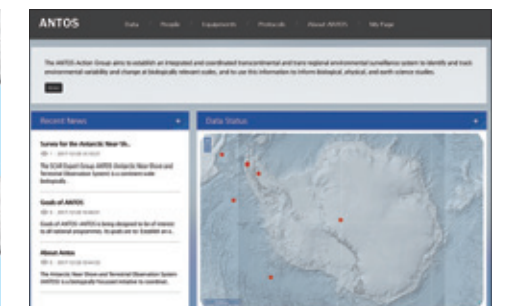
ANTOS

Data People Equipments Protocols About ANTOS My Page

The ANTOS Action Group aims to establish an integrated and coordinated transcontinental and trans regional environmental surveillance system to identify and track environmental variability and change at biologically relevant scales, and to use this information to inform biological, physical, and earth science studies.

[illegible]

Recent News

Survey for the Antarctic Near-Sh...

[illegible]

The SCAR Expert Group ANTOS (Antarctic Near-Shore and Terrestrial Observation System) is a continent-scale biologically

Goals of ANTOS

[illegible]

Goals of ANTOS: ANTOS is being designed to be of interest to all national programmes. Its goals are to: Establish an a...

About Antos

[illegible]

The Antarctic Near-Shore and Terrestrial Observation System (ANTOS) is a biologically focussed initiative to coordinat...

Data Status